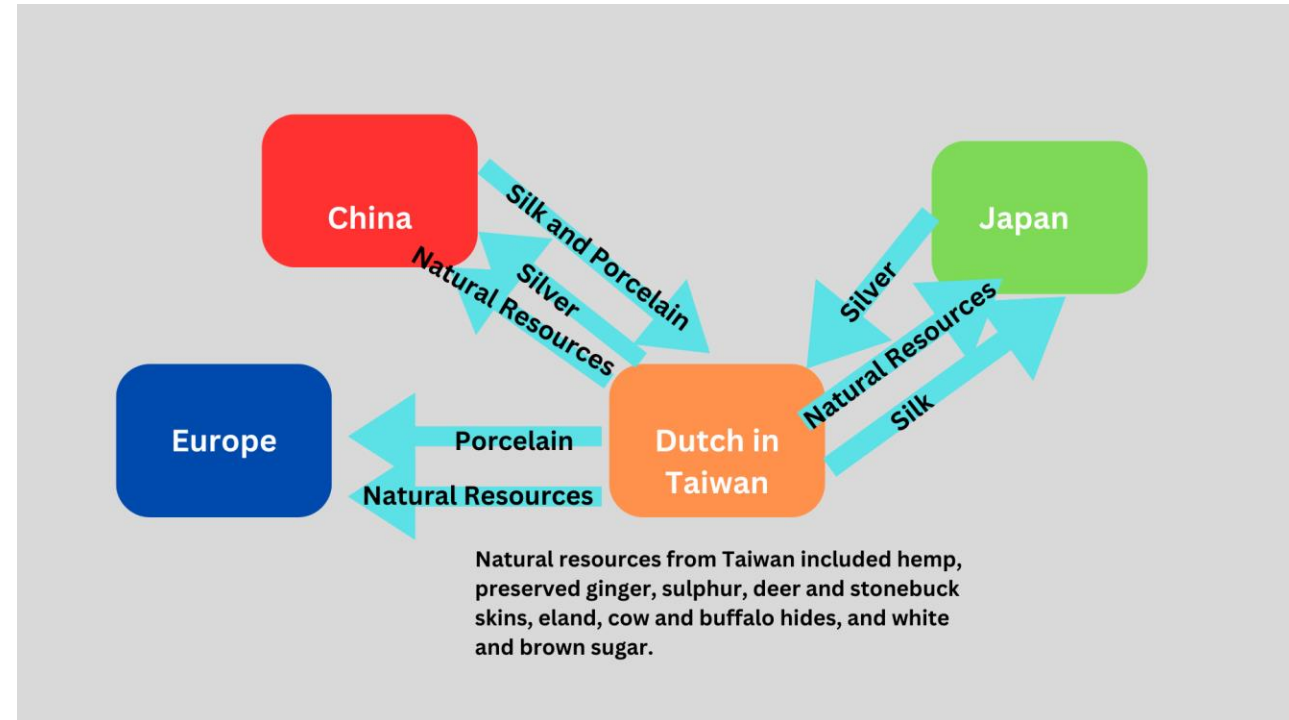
China

Silk and Porcelain

Silver

Natural Resources

Japan

Silver

Natural Resources

Silk

Europe

Porcelain

Natural Resources

Dutch in Taiwan

Natural resources from Taiwan included hemp, preserved ginger, sulphur, deer and stonebuck skins, eland, cow and buffalo hides, and white and brown sugar.